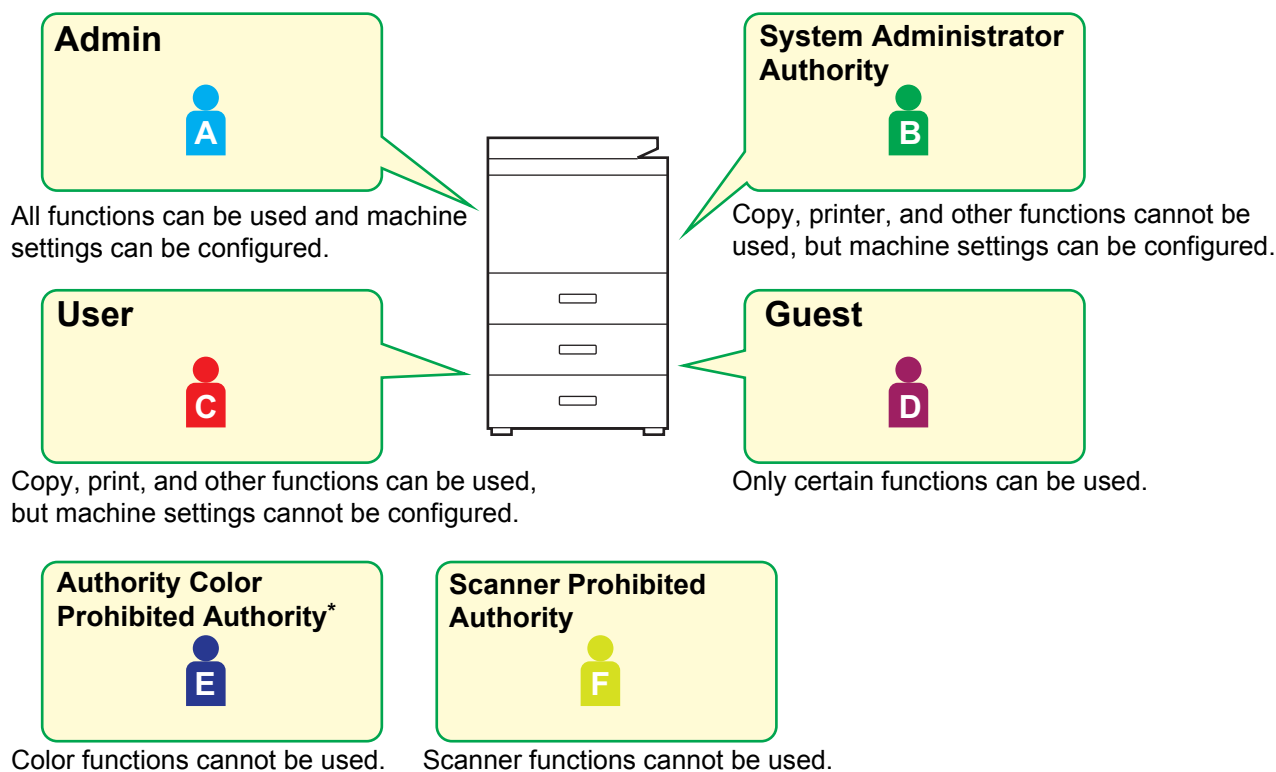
Admin

A

All functions can be used and machine settings can be configured.

System Administrator Authority

B

Copy, printer, and other functions cannot be used, but machine settings can be configured.

User

C

Copy, print, and other functions can be used, but machine settings cannot be configured.

Guest

D

Only certain functions can be used.

Authority Color Prohibited Authority*

E

Color functions cannot be used.

Scanner Prohibited Authority

F

Scanner functions cannot be used.